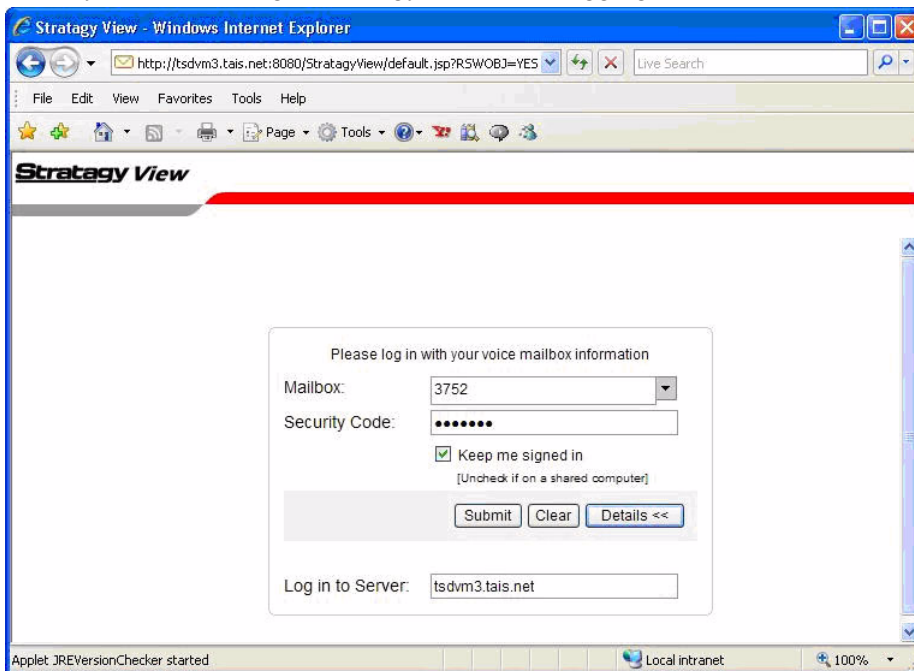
Stratagy View - Windows Internet Explorer

http://tsdvm3.tais.net:8080/StratagyView/default.jsp?RSWOBJ=YES

Live Search

File Edit View Favorites Tools Help

Page ▾ Tools ▾

Stratagy View

Please log in with your voice mailbox information

Mailbox: 3752

Security Code: •••••••

Keep me signed in

[Uncheck if on a shared computer]

Submit Clear Details <<

Log in to Server: tsdvm3.tais.net

Applet JREVersionChecker started

Local intranet

100%